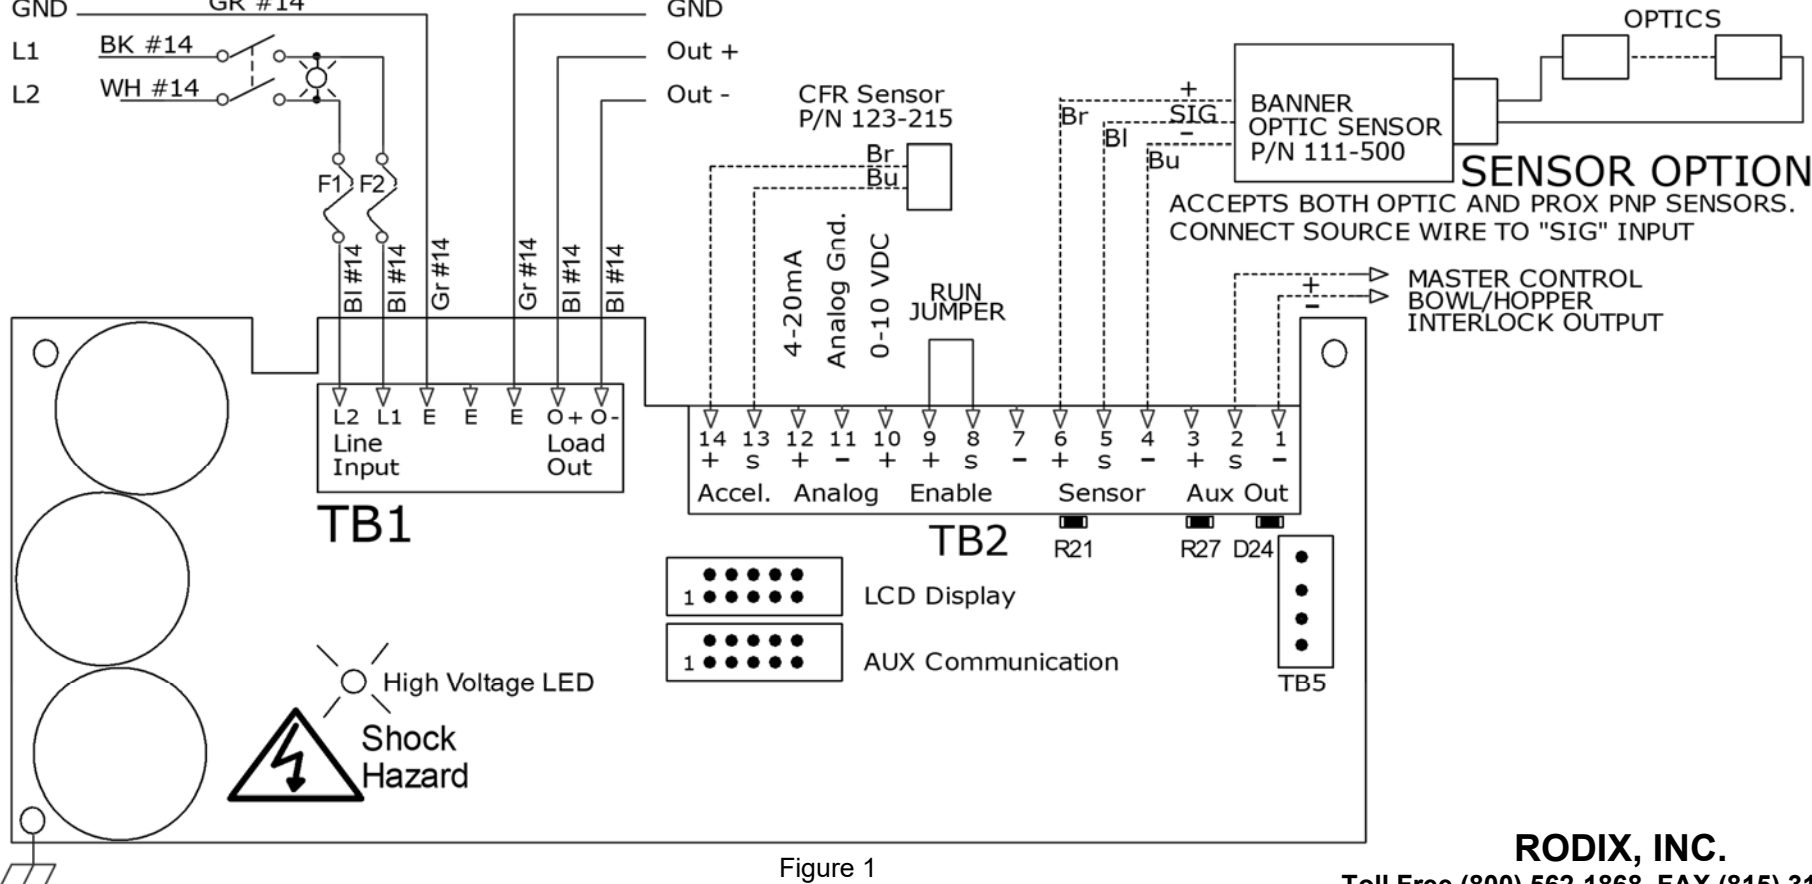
GND
GR #14
L1
BK #14
L2
WH #14
F1
F2
Bl #14
Bl #14
Gr #14
GND
Out +
Out -
Gr #14
Bl #14
Bl #14
CFR Sensor
P/N 123-215
Br
Bu
OPTICS
+
SIG
-
Br
Bl
Bu
BANNER
OPTIC SENSOR
P/N 111-500
SENSOR OPTION
ACCEPTS BOTH OPTIC AND PROX PNP SENSORS.
CONNECT SOURCE WIRE TO "SIG" INPUT
4-20mA
Analog Gnd.
0-10 VDC
RUN
JUMPER
+
-
MASTER CONTROL
BOWL/HOPPER
INTERLOCK OUTPUT
L2 L1 E E E O+ O-
Line
Input
Load
Out
TB1
14 13 12 11 10 9 8 7 6 5 4 3 2 1
+ s + - + + s - + s - + s -
Accel. Analog Enable Sensor Aux Out
TB2
R21
R27
D24
1
LCD Display
1
AUX Communication
TB5
High Voltage LED
Shock
Hazard
Figure 1
RODIX, INC.
Toll Free (800) 562-1868 FAX (815) 31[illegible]